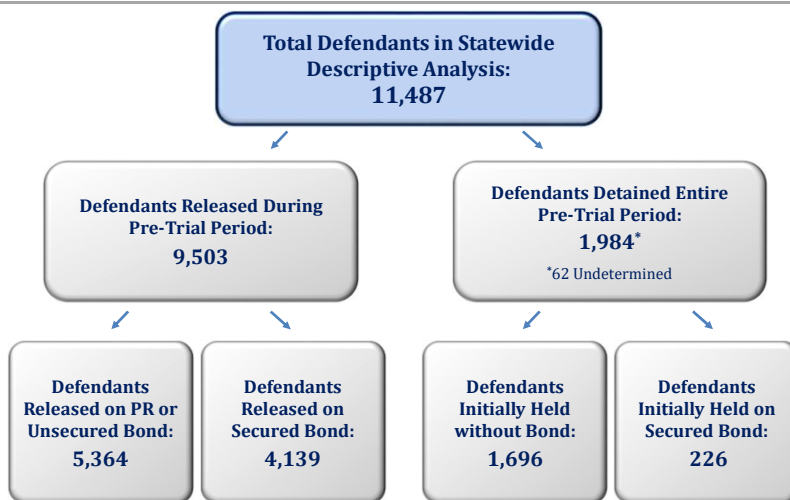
Total Defendants in Statewide Descriptive Analysis: 11,487

Defendants Released During Pre-Trial Period: 9,503

Defendants Detained Entire Pre-Trial Period: 1,984*

*62 Undetermined

Defendants Released on PR or Unsecured Bond: 5,364

Defendants Released on Secured Bond: 4,139

Defendants Initially Held without Bond: 1,696

Defendants Initially Held on Secured Bond: 226